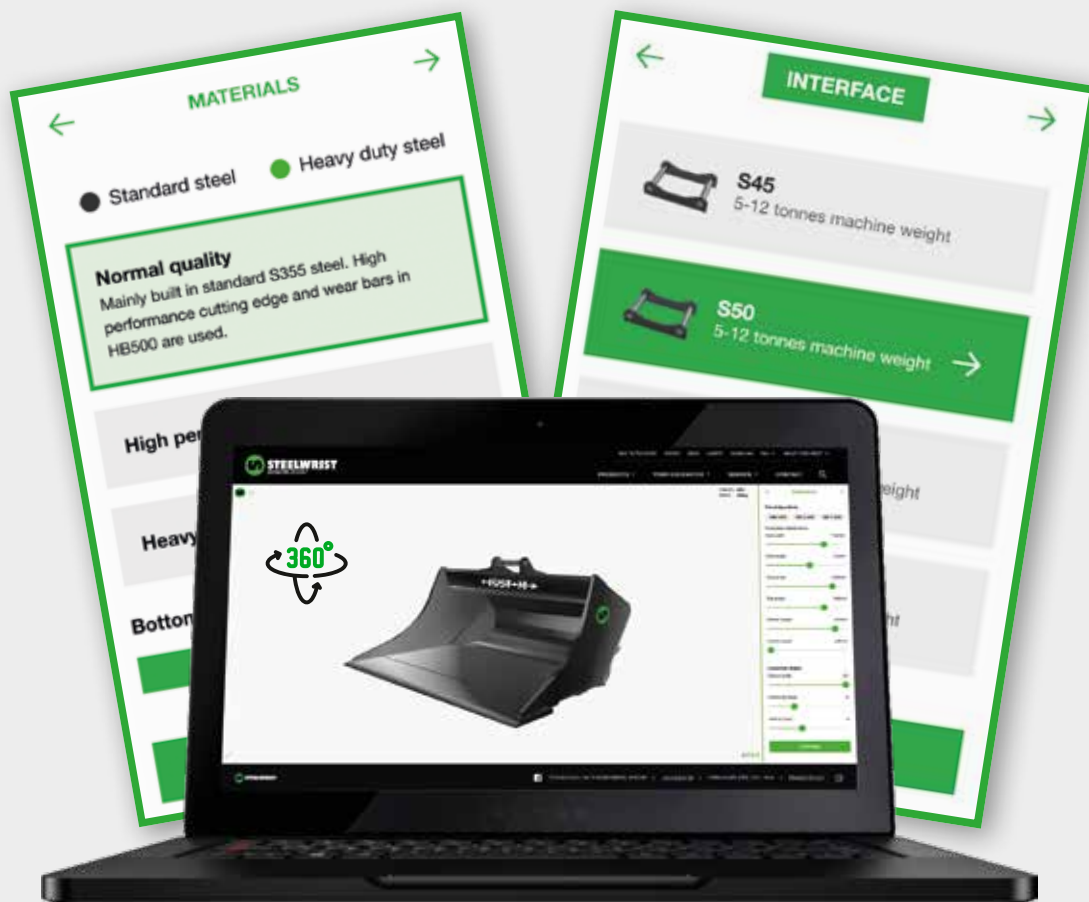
MATERIALS

Standard steel
Heavy duty steel

Normal quality
Mainly built in standard S355 steel. High performance cutting edge and wear bars in HB500 are used.

High pe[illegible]

Heavy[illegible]

Botton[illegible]

INTERFACE

S45
5-12 tonnes machine weight

S50
5-12 tonnes machine weight

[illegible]eight

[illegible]ht

STEELWRIST

360°

SQ50 S50